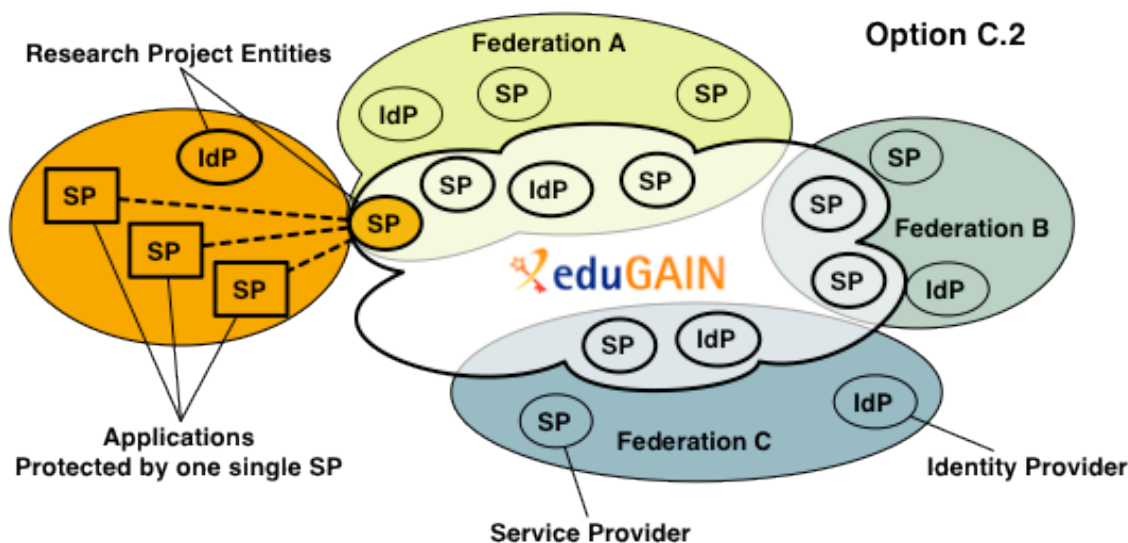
Research Project Entities

Federation A

Option C.2

IdP

SP

SP

IdP

SP

SP

IdP

SP

SP

SP

SP

SP

SP

Federation B

eduGAIN

SP

IdP

SP

IdP

SP

IdP

Federation C

Applications
Protected by one single SP

Identity Provider

Service Provider